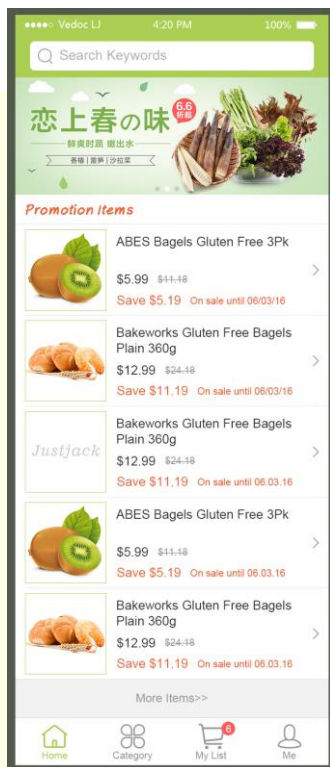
●●●●○ Vedoc LJ 4:20 PM 100%

Search Keywords

恋上春の味 6.6折起

鲜爽时蔬 嫩出水

香椿 | 竹笋 | 沙拉菜

Promotion Items

ABES Bagels Gluten Free 3Pk
$5.99 $11.18
Save $5.19 On sale until 06/03/16

Bakeworks Gluten Free Bagels Plain 360g
$12.99 $24.18
Save $11.19 On sale until 06/03/16

Justjack
Bakeworks Gluten Free Bagels Plain 360g
$12.99 $24.18
Save $11.19 On sale until 06.03.16

ABES Bagels Gluten Free 3Pk
$5.99 $11.18
Save $5.19 On sale until 06.03.16

Bakeworks Gluten Free Bagels Plain 360g
$12.99 $24.18
Save $11.19 On sale until 06.03.16

More Items>>

Home Category 6 My List Me